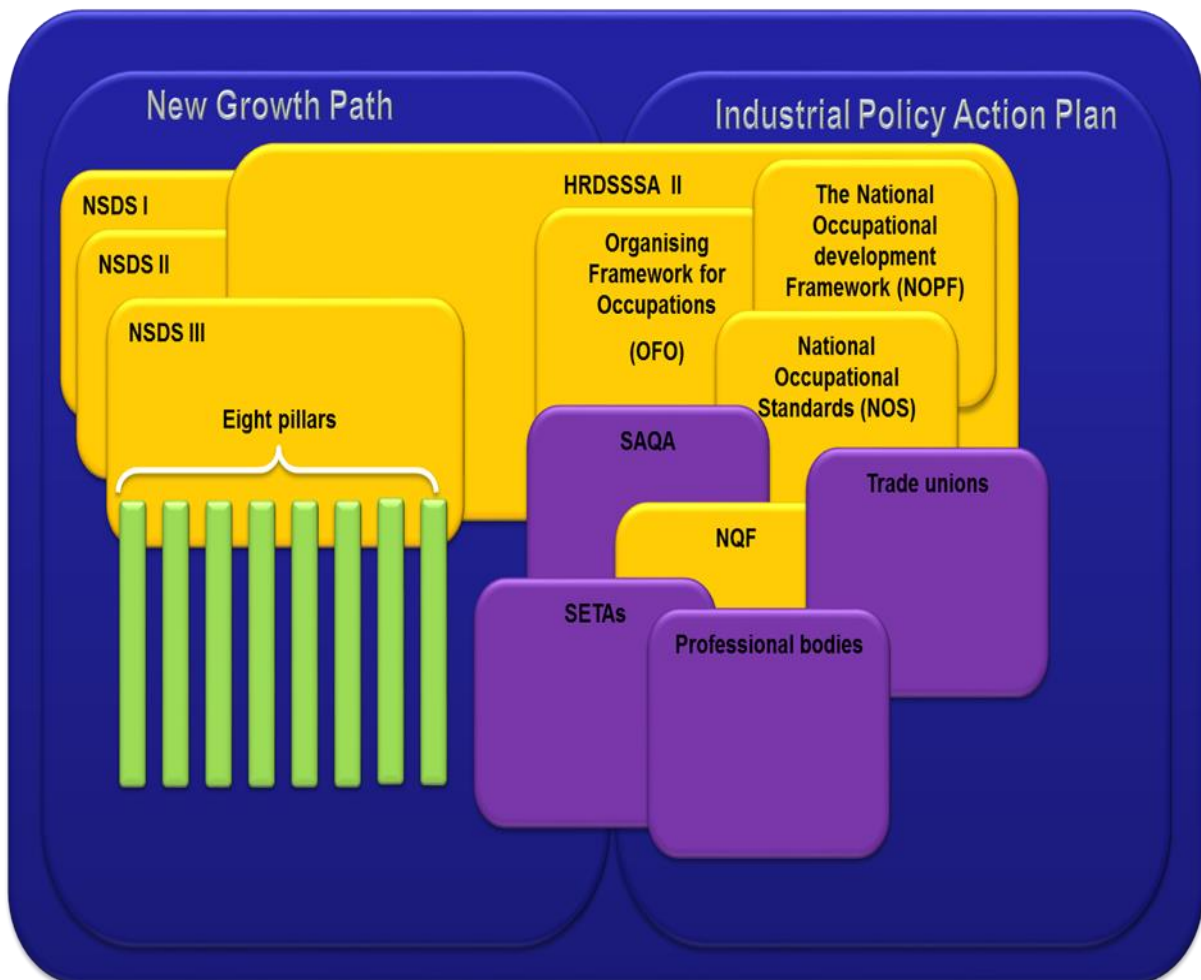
New Growth Path

Industrial Policy Action Plan

NSDS I

NSDS II

NSDS III

Eight pillars

HRDSSSA II

Organising Framework for Occupations

(OFO)

The National Occupational development Framework (NOPF)

National Occupational Standards (NOS)

SAQA

Trade unions

NQF

SETAs

Professional bodies